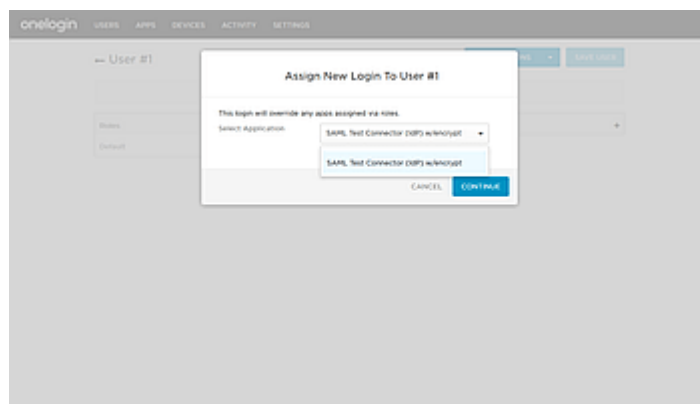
onelogin USERS APPS DEVICES ACTIVITY SETTINGS

← User #1

Roles
Default

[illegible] SAVE USER

Assign New Login To User #1

This login will override any apps assigned via roles.

Select Application SAML Test Connector (IdP) w/encrypt

SAML Test Connector (IdP) w/encrypt

CANCEL CONTINUE